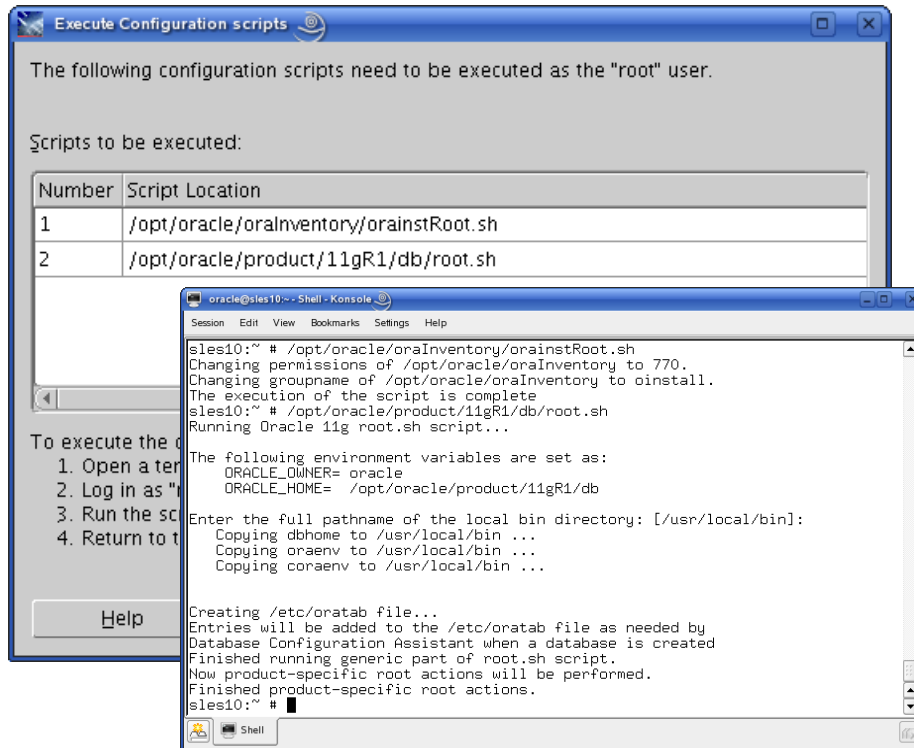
Execute Configuration scripts

The following configuration scripts need to be executed as the "root" user.

Scripts to be executed:

| Number | Script Location |
|---|---|
| 1 | /opt/oracle/oraInventory/orainstRoot.sh |
| 2 | /opt/oracle/product/11gR1/db/root.sh |

To execute the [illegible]
1. Open a ter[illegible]
2. Log in as "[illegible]
3. Run the sc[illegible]
4. Return to t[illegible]

Help

oracle@sles10:~ - Shell - Konsole

Session Edit View Bookmarks Settings Help

sles10:~ # /opt/oracle/oraInventory/orainstRoot.sh
Changing permissions of /opt/oracle/oraInventory to 770.
Changing groupname of /opt/oracle/oraInventory to oinstall.
The execution of the script is complete
sles10:~ # /opt/oracle/product/11gR1/db/root.sh
Running Oracle 11g root.sh script...

The following environment variables are set as:
ORACLE_OWNER= oracle
ORACLE_HOME= /opt/oracle/product/11gR1/db

Enter the full pathname of the local bin directory: [/usr/local/bin]:
Copying dbhome to /usr/local/bin ...
Copying oraenv to /usr/local/bin ...
Copying coraenv to /usr/local/bin ...

Creating /etc/oratab file...
Entries will be added to the /etc/oratab file as needed by
Database Configuration Assistant when a database is created
Finished running generic part of root.sh script.
Now product-specific root actions will be performed.
Finished product-specific root actions.
sles10:~ #

Shell